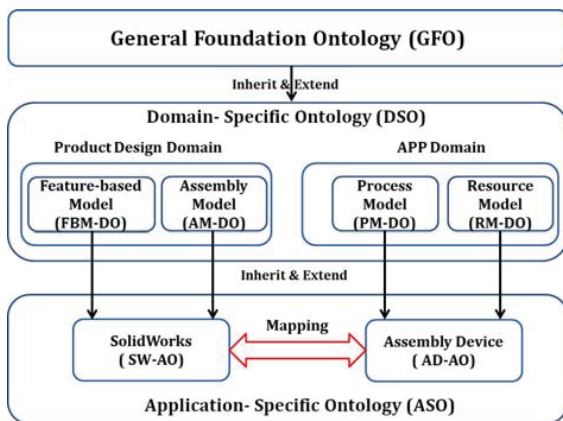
General Foundation Ontology (GFO)

Inherit & Extend

Domain- Specific Ontology (DSO)

Product Design Domain

Feature-based Model (FBM-DO)

Assembly Model (AM-DO)

APP Domain

Process Model (PM-DO)

Resource Model (RM-DO)

Inherit & Extend

SolidWorks ( SW-AO)

Mapping

Assembly Device ( AD-AO)

Application- Specific Ontology (ASO)